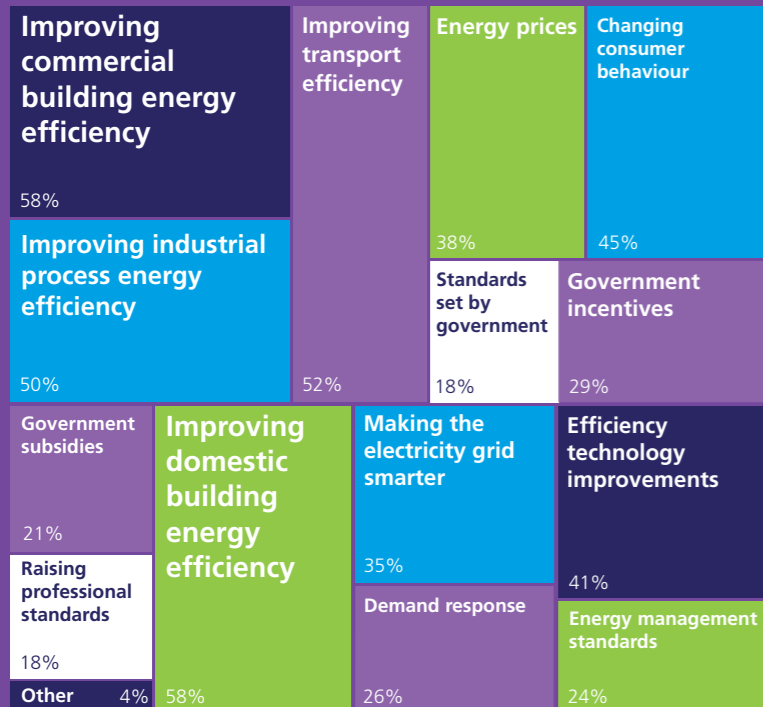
Improving commercial building energy efficiency
58%

Improving industrial process energy efficiency
50%

Improving transport efficiency
52%

Energy prices
38%

Changing consumer behaviour
45%

Standards set by government
18%

Government incentives
29%

Government subsidies
21%

Raising professional standards
18%

Other
4%

Improving domestic building energy efficiency
58%

Making the electricity grid smarter
35%

Demand response
26%

Efficiency technology improvements
41%

Energy management standards
24%